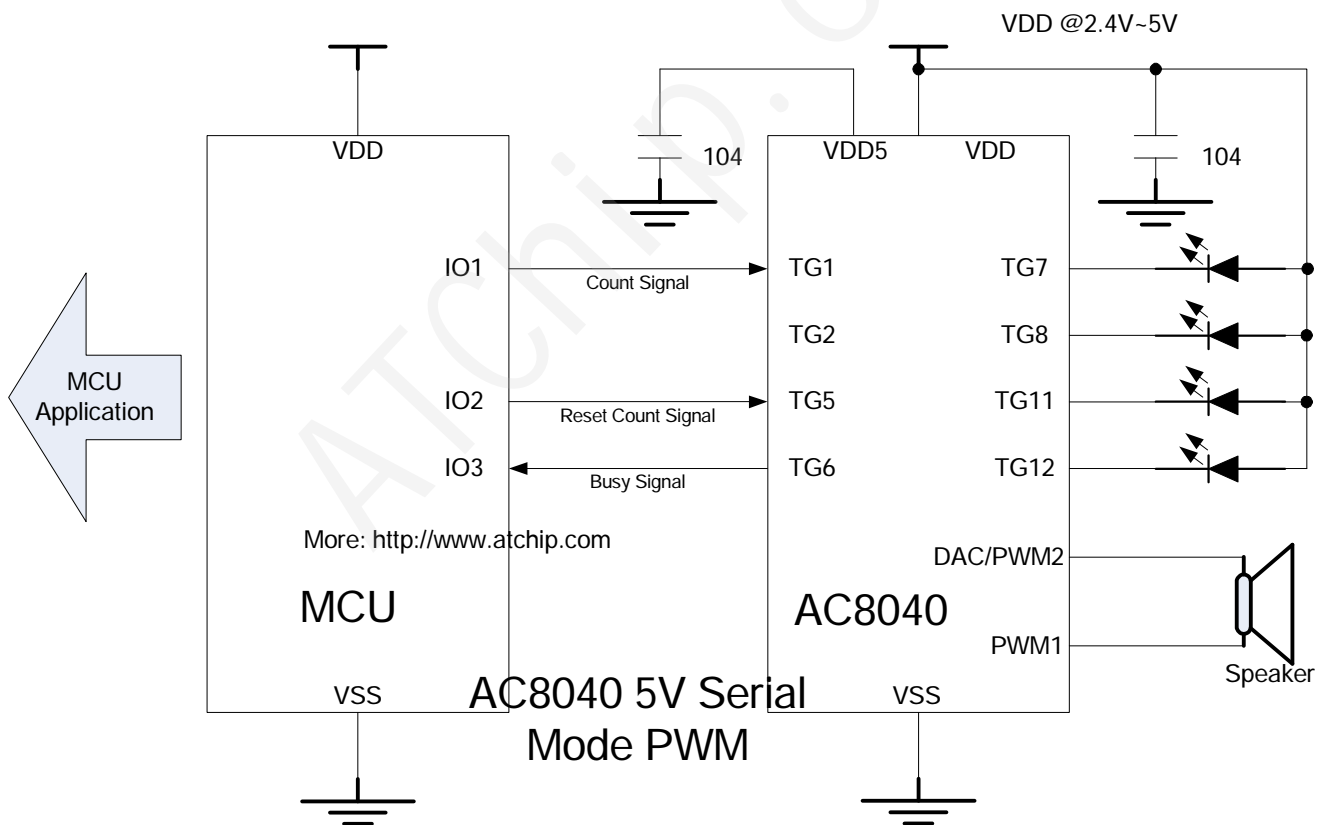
VDD @2.4V~5V

VDD

104

VDD5

VDD

104

MCU Application

IO1

Count Signal

TG1

TG7

TG2

TG8

IO2

Reset Count Signal

TG5

TG11

IO3

Busy Signal

TG6

TG12

More: http://www.atchip.com

DAC/PWM2

MCU

AC8040

PWM1

Speaker

VSS

AC8040 5V Serial Mode PWM

VSS

ATChip.